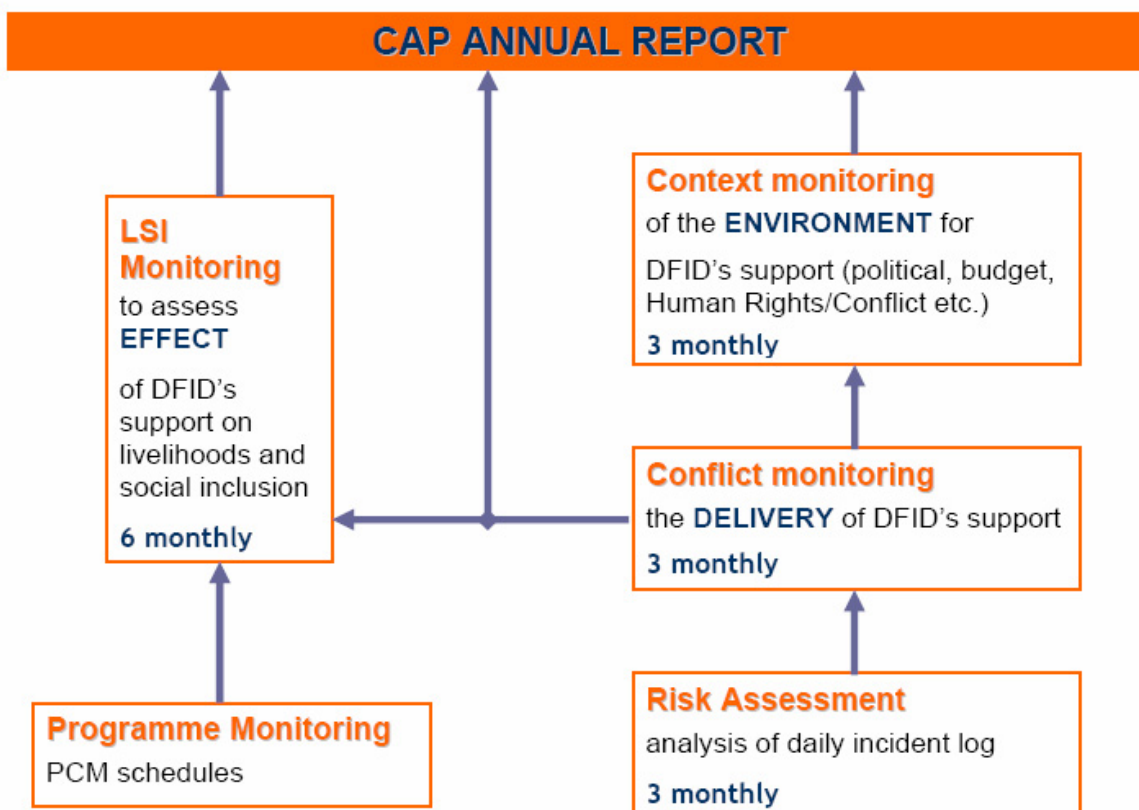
CAP ANNUAL REPORT

LSI Monitoring
to assess EFFECT
of DFID's support on livelihoods and social inclusion
6 monthly

Context monitoring
of the ENVIRONMENT for
DFID's support (political, budget, Human Rights/Conflict etc.)
3 monthly

Conflict monitoring
the DELIVERY of DFID's support
3 monthly

Programme Monitoring
PCM schedules

Risk Assessment
analysis of daily incident log
3 monthly